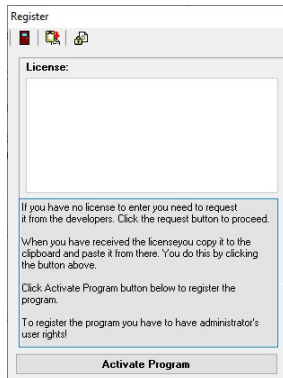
Register

License:

If you have no license to enter you need to request it from the developers. Click the request button to proceed.

When you have received the licenseyou copy it to the clipboard and paste it from there. You do this by clicking the button above.

Click Activate Program button below to register the program.

To register the program you have to have administrator's user rights!

Activate Program